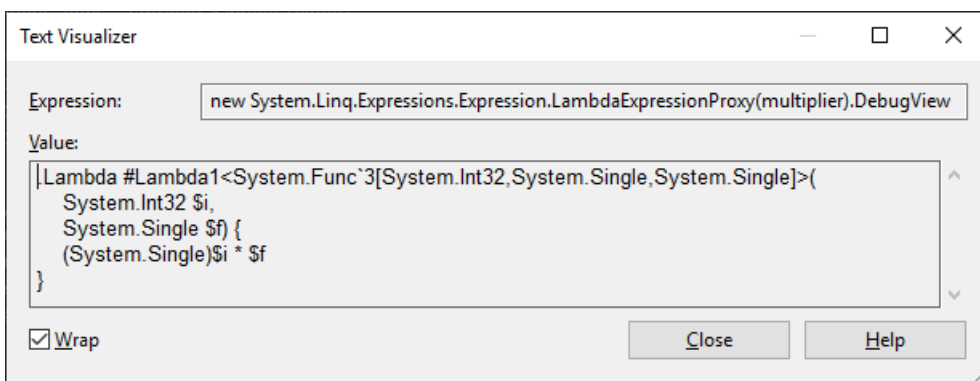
Text Visualizer

Expression: new System.Linq.Expressions.Expression.LambdaExpressionProxy(multiplier).DebugView

Value:

.Lambda #Lambda1<System.Func`3[System.Int32,System.Single,System.Single]>(
System.Int32 $i,
System.Single $f) {
(System.Single)$i * $f
}

Wrap

Close

Help